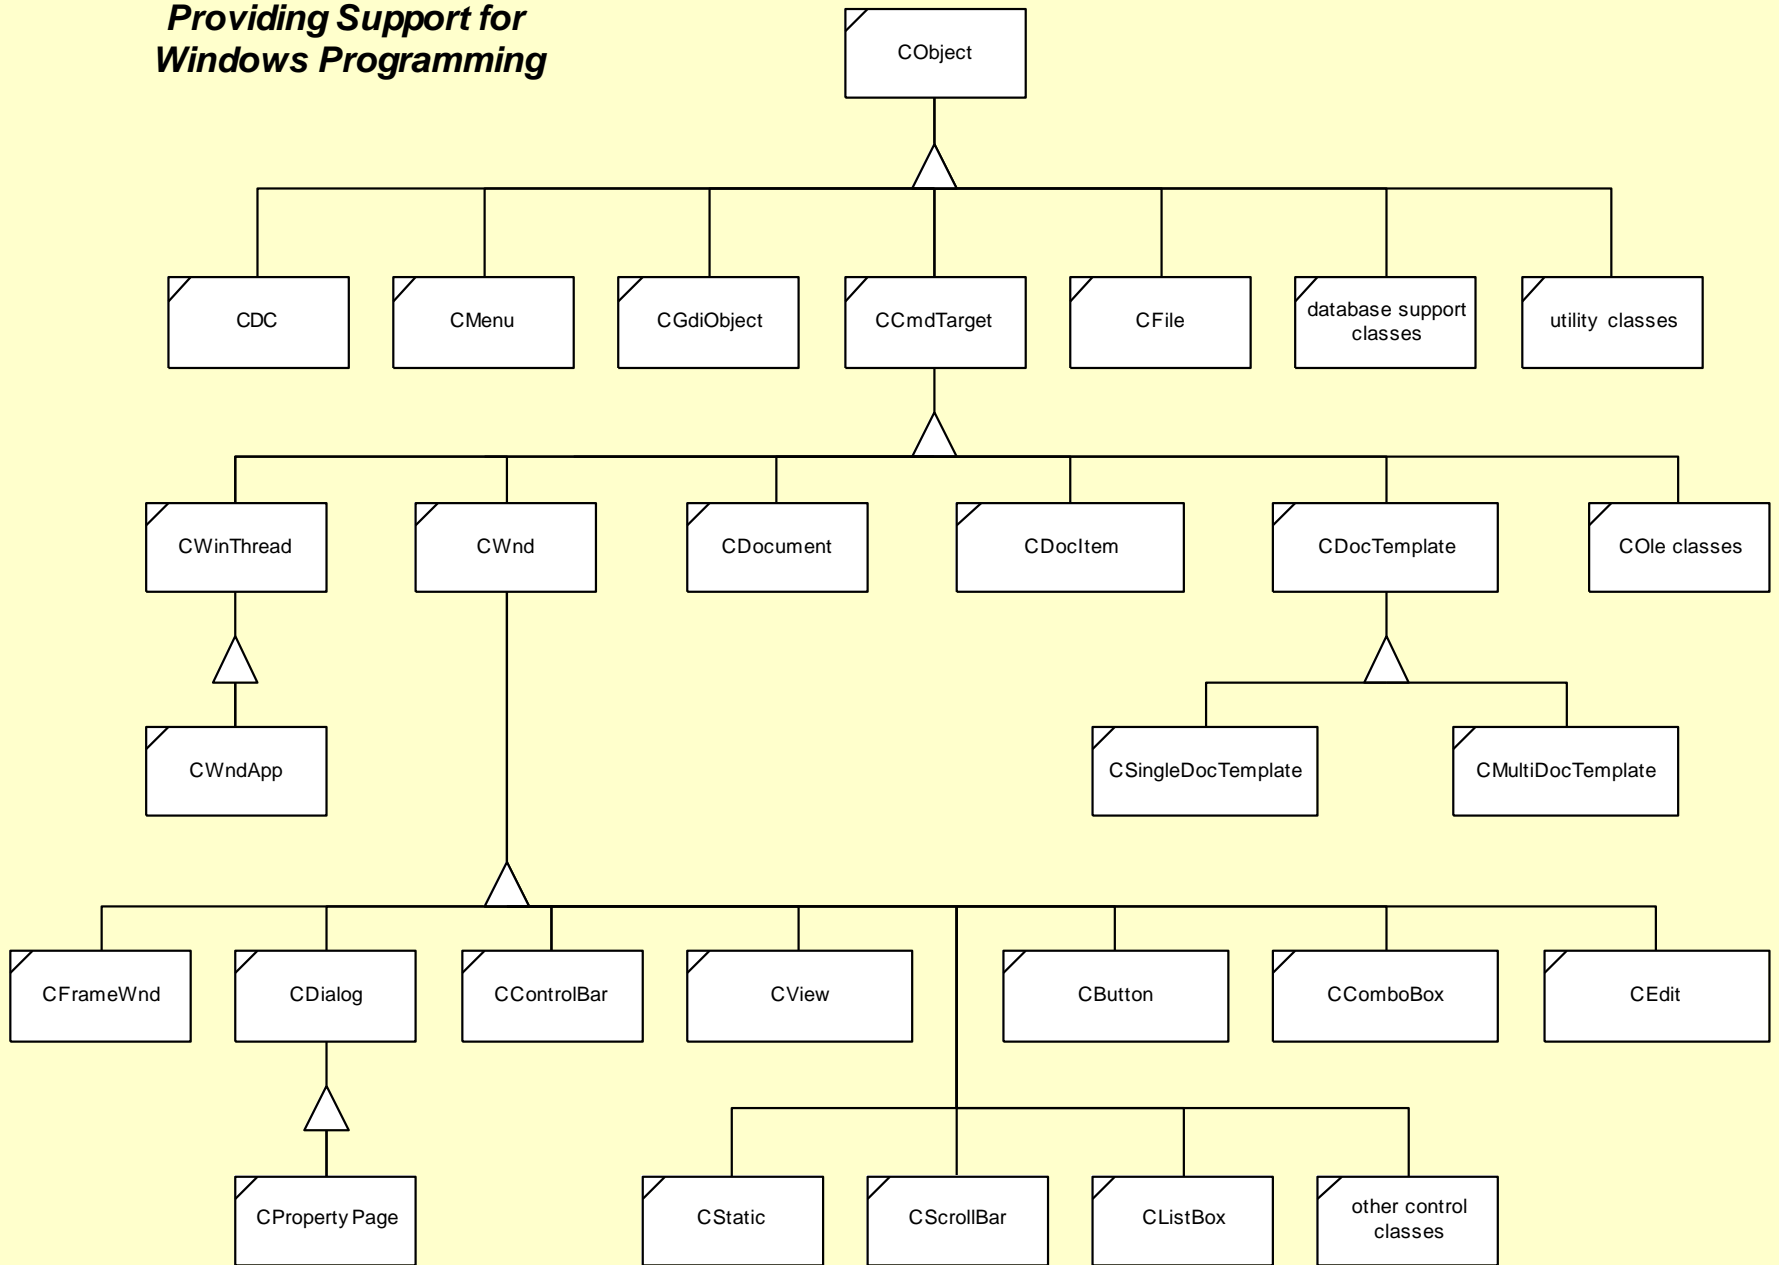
Providing Support for Windows Programming

CObject

CDC

CMenu

CGdiObject

CCmdTarget

CFile

database support classes

utility classes

CWinThread

CWnd

CDocument

CDocItem

CDocTemplate

COle classes

CWndApp

CSingleDocTemplate

CMultiDocTemplate

CFrameWnd

CDialog

CControlBar

CView

CButton

CComboBox

CEdit

CProperty Page

CStatic

CScrollBar

CListBox

other control classes